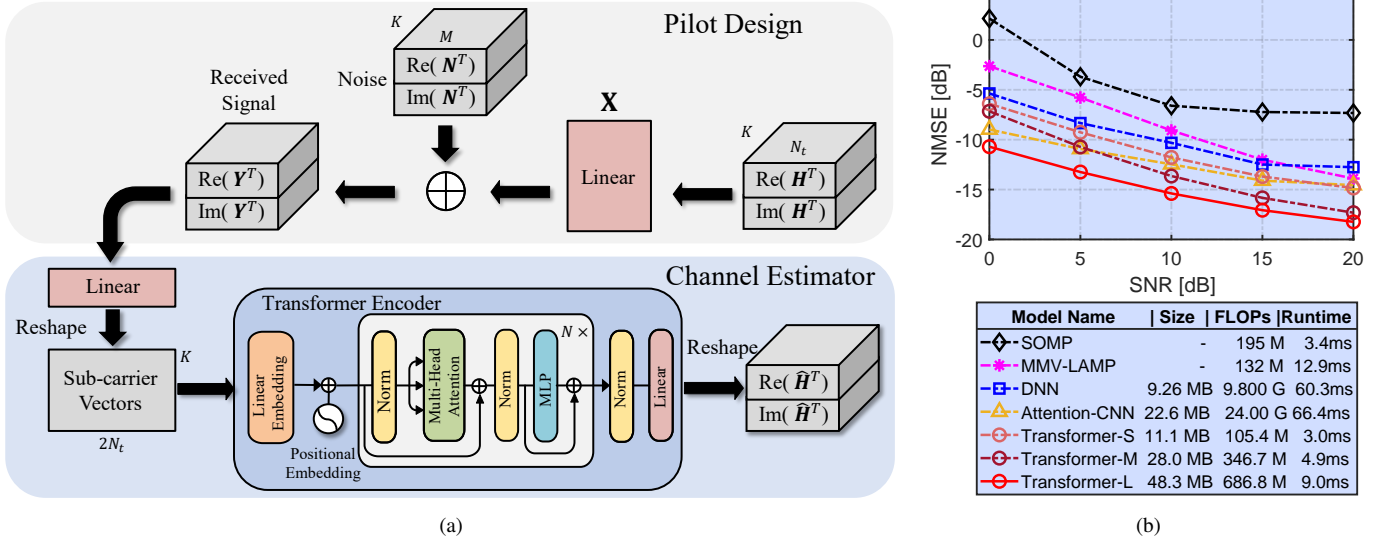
Pilot Design

$K$

$M$

Noise

Re( $\boldsymbol{N}^T$ )

Im( $\boldsymbol{N}^T$ )

Received Signal

$\mathbf{X}$

$K$

$N_t$

Re( $\boldsymbol{Y}^T$ )

Im( $\boldsymbol{Y}^T$ )

Linear

Re( $\boldsymbol{H}^T$ )

Im( $\boldsymbol{H}^T$ )

Channel Estimator

Linear

Transformer Encoder

Reshape

$K$

Sub-carrier Vectors

$2N_t$

Linear Embedding

Positional Embedding

Norm

Multi-Head Attention

Norm

MLP

$N\times$

Norm

Linear

Reshape

Re( $\widehat{\boldsymbol{H}}^T$ )

Im( $\widehat{\boldsymbol{H}}^T$ )

(a)

NMSE [dB]

0

-5

-10

-15

-20

0

5

10

15

20

SNR [dB]

| Model Name | Size | FLOPs | Runtime |
|---|---|---|---|
| SOMP | - | 195 M | 3.4ms |
| MMV-LAMP | - | 132 M | 12.9ms |
| DNN | 9.26 MB | 9.800 G | 60.3ms |
| Attention-CNN | 22.6 MB | 24.00 G | 66.4ms |
| Transformer-S | 11.1 MB | 105.4 M | 3.0ms |
| Transformer-M | 28.0 MB | 346.7 M | 4.9ms |
| Transformer-L | 48.3 MB | 686.8 M | 9.0ms |

(b)